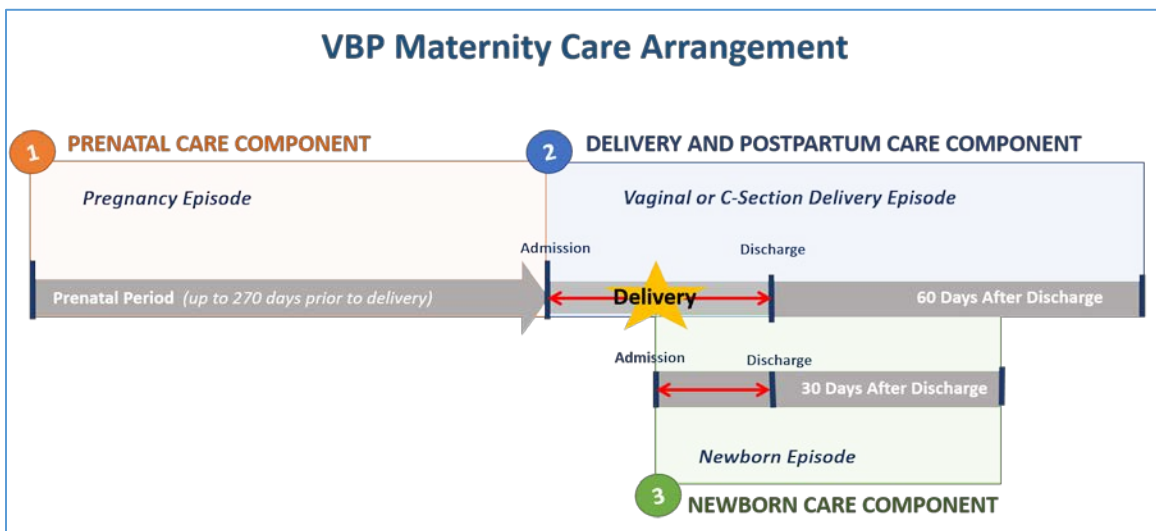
VBP Maternity Care Arrangement

1 PRENATAL CARE COMPONENT

Pregnancy Episode

Prenatal Period (up to 270 days prior to delivery)

2 DELIVERY AND POSTPARTUM CARE COMPONENT

Vaginal or C-Section Delivery Episode

Admission

Discharge

Delivery

60 Days After Discharge

Admission

Discharge

30 Days After Discharge

Newborn Episode

3 NEWBORN CARE COMPONENT